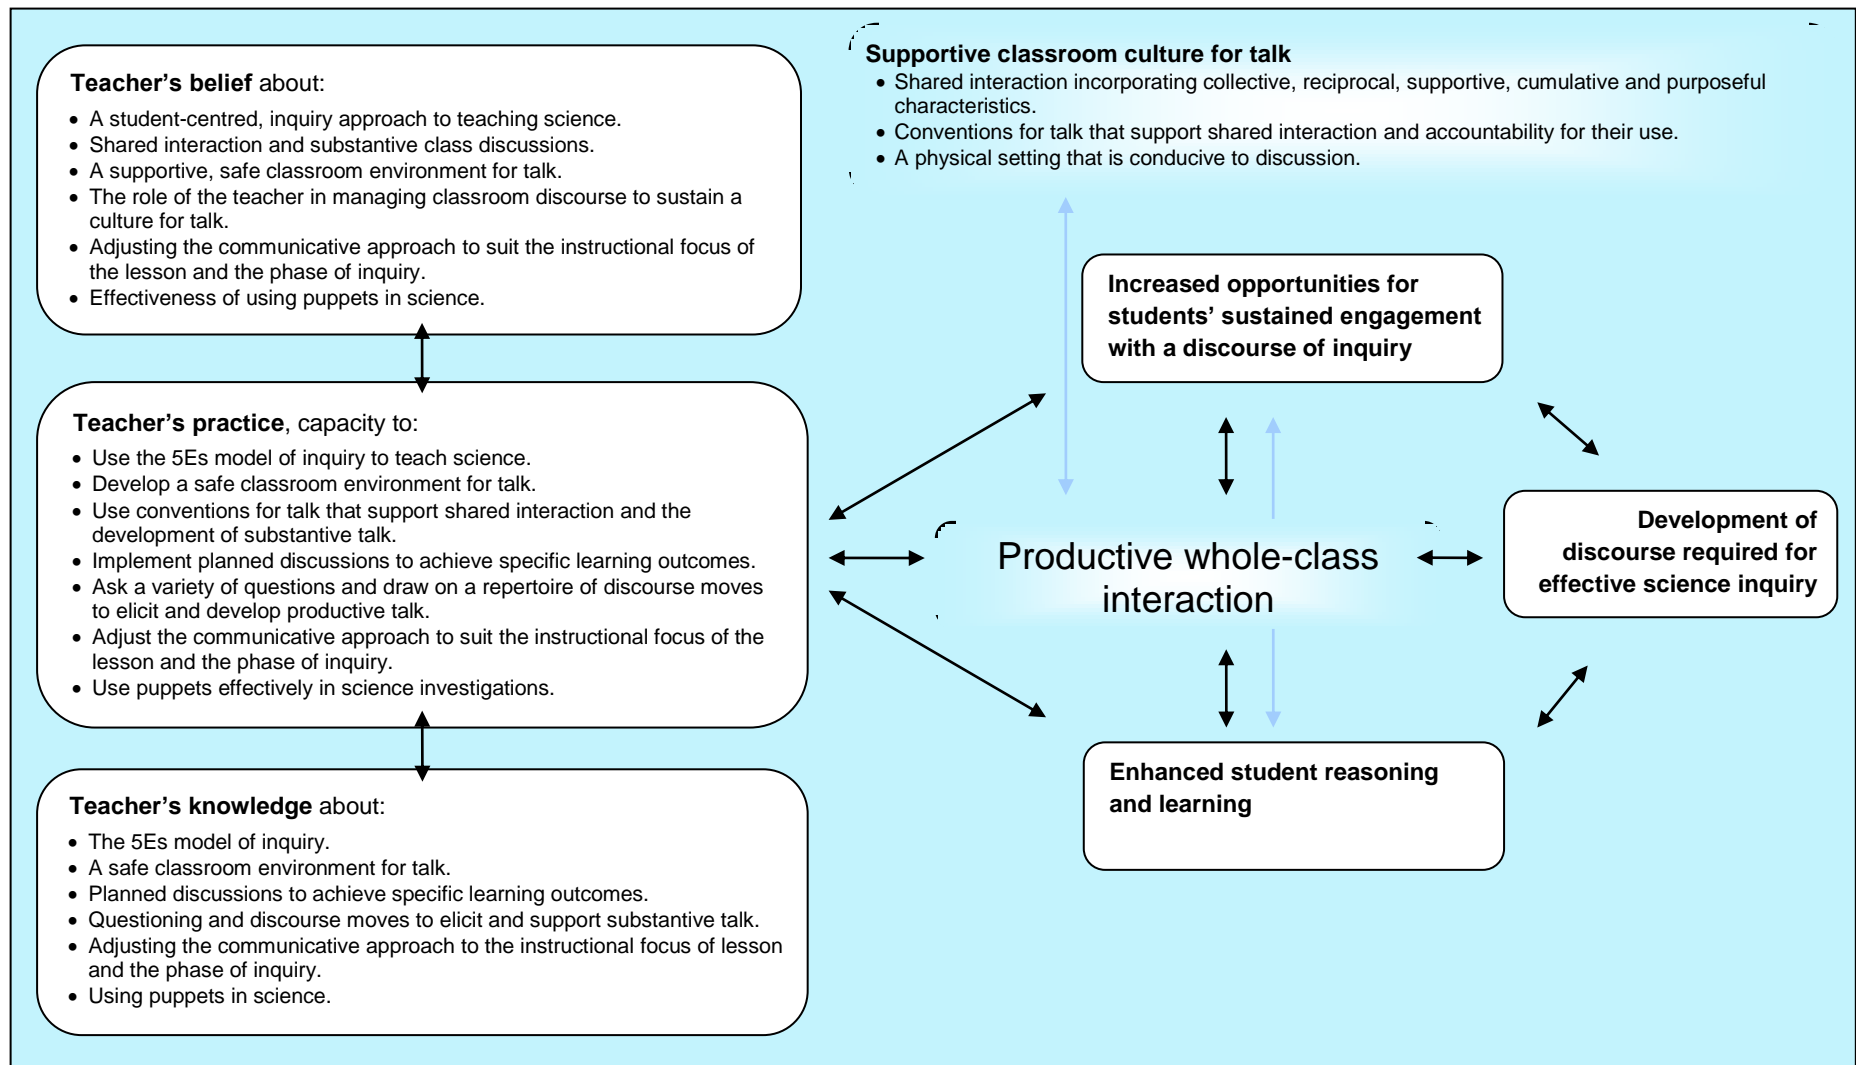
**Teacher's belief** about:
- A student-centred, inquiry approach to teaching science.
- Shared interaction and substantive class discussions.
- A supportive, safe classroom environment for talk.
- The role of the teacher in managing classroom discourse to sustain a culture for talk.
- Adjusting the communicative approach to suit the instructional focus of the lesson and the phase of inquiry.
- Effectiveness of using puppets in science.

**Teacher's practice**, capacity to:
- Use the 5Es model of inquiry to teach science.
- Develop a safe classroom environment for talk.
- Use conventions for talk that support shared interaction and the development of substantive talk.
- Implement planned discussions to achieve specific learning outcomes.
- Ask a variety of questions and draw on a repertoire of discourse moves to elicit and develop productive talk.
- Adjust the communicative approach to suit the instructional focus of the lesson and the phase of inquiry.
- Use puppets effectively in science investigations.

**Teacher's knowledge** about:
- The 5Es model of inquiry.
- A safe classroom environment for talk.
- Planned discussions to achieve specific learning outcomes.
- Questioning and discourse moves to elicit and support substantive talk.
- Adjusting the communicative approach to the instructional focus of lesson and the phase of inquiry.
- Using puppets in science.

**Supportive classroom culture for talk**
- Shared interaction incorporating collective, reciprocal, supportive, cumulative and purposeful characteristics.
- Conventions for talk that support shared interaction and accountability for their use.
- A physical setting that is conducive to discussion.

**Increased opportunities for students' sustained engagement with a discourse of inquiry**

Productive whole-class interaction

**Development of discourse required for effective science inquiry**

**Enhanced student reasoning and learning**